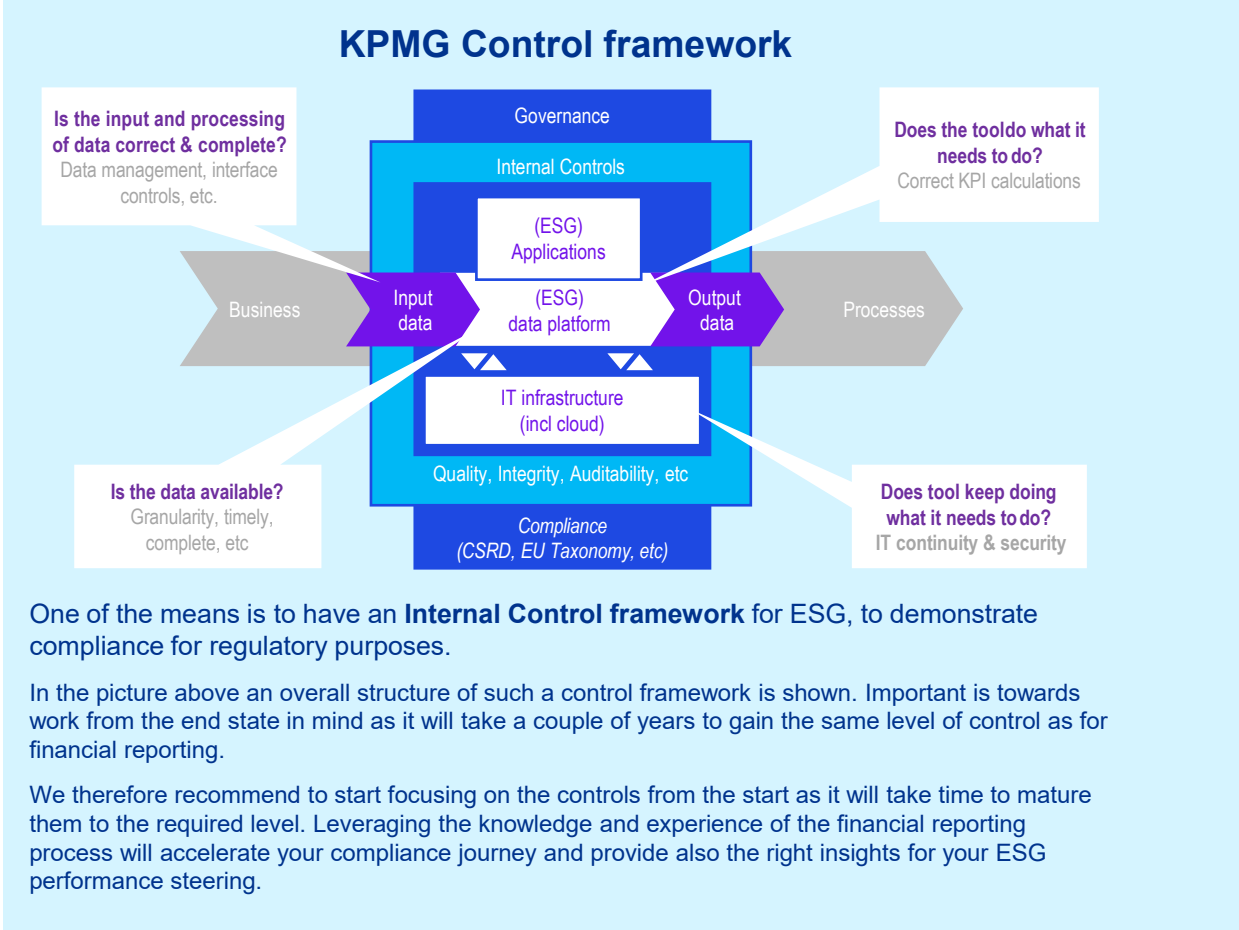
KPMG Control framework

Is the input and processing of data correct & complete?
Data management, interface controls, etc.

Governance

Internal Controls

Does the tooldo what it needs to do?
Correct KPI calculations

(ESG)
Applications

Business

Input data

(ESG)
data platform

Output data

Processes

IT infrastructure
(incl cloud)

Quality, Integrity, Auditability, etc

Is the data available?
Granularity, timely, complete, etc

Compliance
(CSRD, EU Taxonomy, etc)

Does tool keep doing what it needs to do?
IT continuity & security

One of the means is to have an **Internal Control framework** for ESG, to demonstrate compliance for regulatory purposes.

In the picture above an overall structure of such a control framework is shown. Important is towards work from the end state in mind as it will take a couple of years to gain the same level of control as for financial reporting.

We therefore recommend to start focusing on the controls from the start as it will take time to mature them to the required level. Leveraging the knowledge and experience of the financial reporting process will accelerate your compliance journey and provide also the right insights for your ESG performance steering.